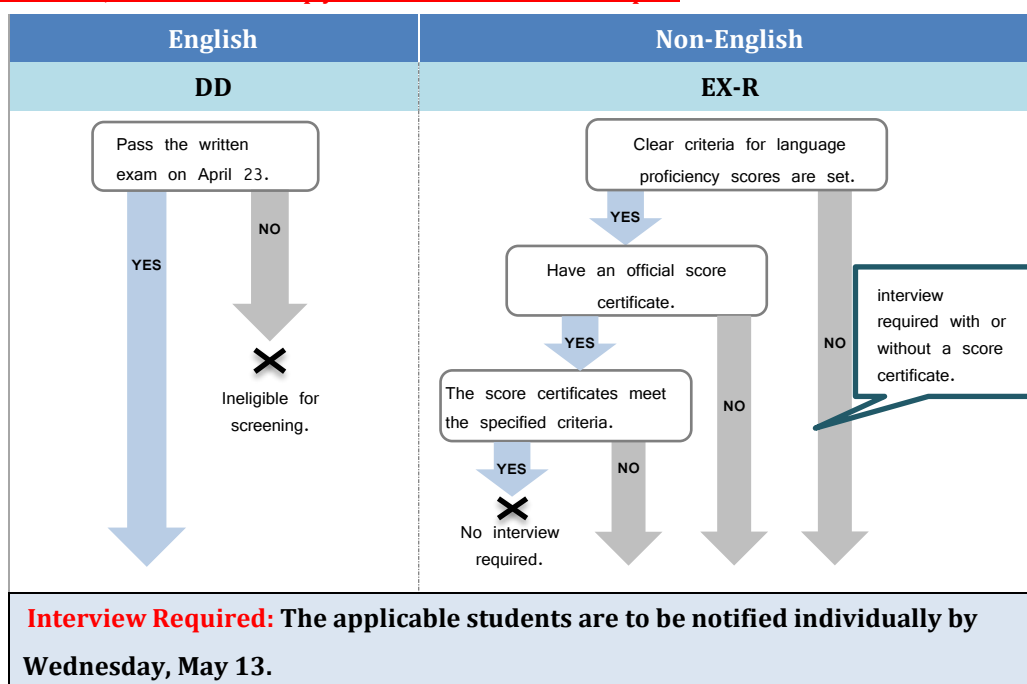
| English | Non-English |
|---|---|
| DD | EX-R |

Pass the written exam on April 23.

YES

NO

Ineligible for screening.

Clear criteria for language proficiency scores are set.

YES

Have an official score certificate.

YES

The score certificates meet the specified criteria.

YES

No interview required.

NO

NO

NO

interview required with or without a score certificate.

Interview Required: The applicable students are to be notified individually by Wednesday, May 13.